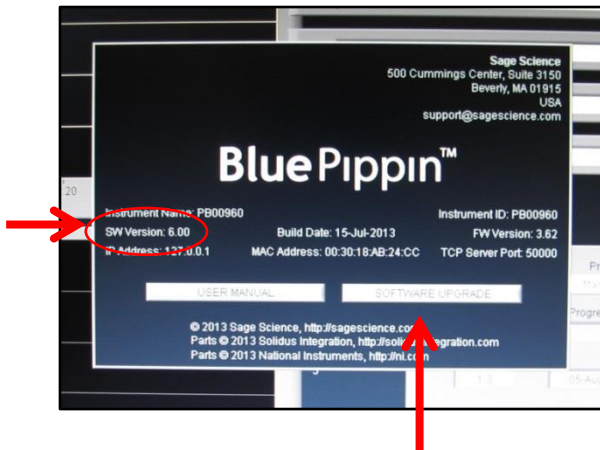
Sage Science
500 Cummings Center, Suite 3150
Beverly, MA 01915
USA
support@sagescience.com

BluePippin™

Instrument Name: PB00960
Instrument ID: PB00960
SW Version: 6.00
Build Date: 15-Jul-2013
FW Version: 3.62
IP Address: 127.0.0.1
MAC Address: 00:30:18:AB:24:CC
TCP Server Port: 50000

USER MANUAL
SOFTWARE UPGRADE

© 2013 Sage Science, http://sagescience.com
Parts © 2013 Solidus Integration, http://solidusintegration.com
Parts © 2013 National Instruments, http://ni.com

20